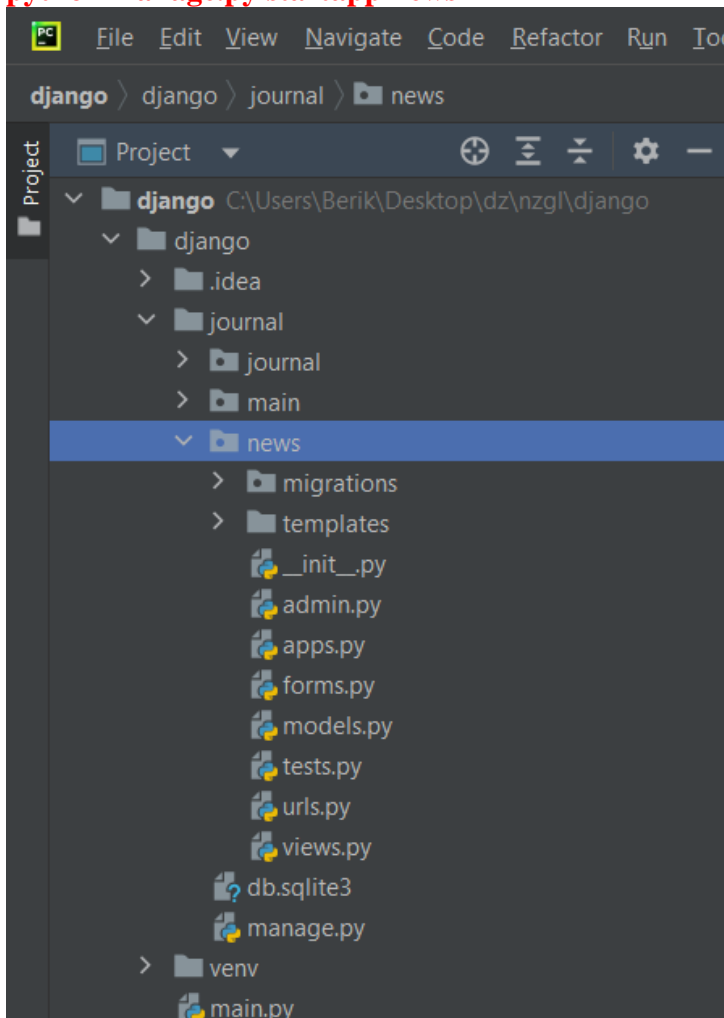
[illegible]

PC File Edit View Navigate Code Refactor Run To

django 〉 django 〉 journal 〉 news

Project

Project

django C:\Users\Berik\Desktop\dz\nzgl\django
django
.idea
journal
journal
main
news
migrations
templates
__init__.py
admin.py
apps.py
forms.py
models.py
tests.py
urls.py
views.py
db.sqlite3
manage.py
venv
main.py